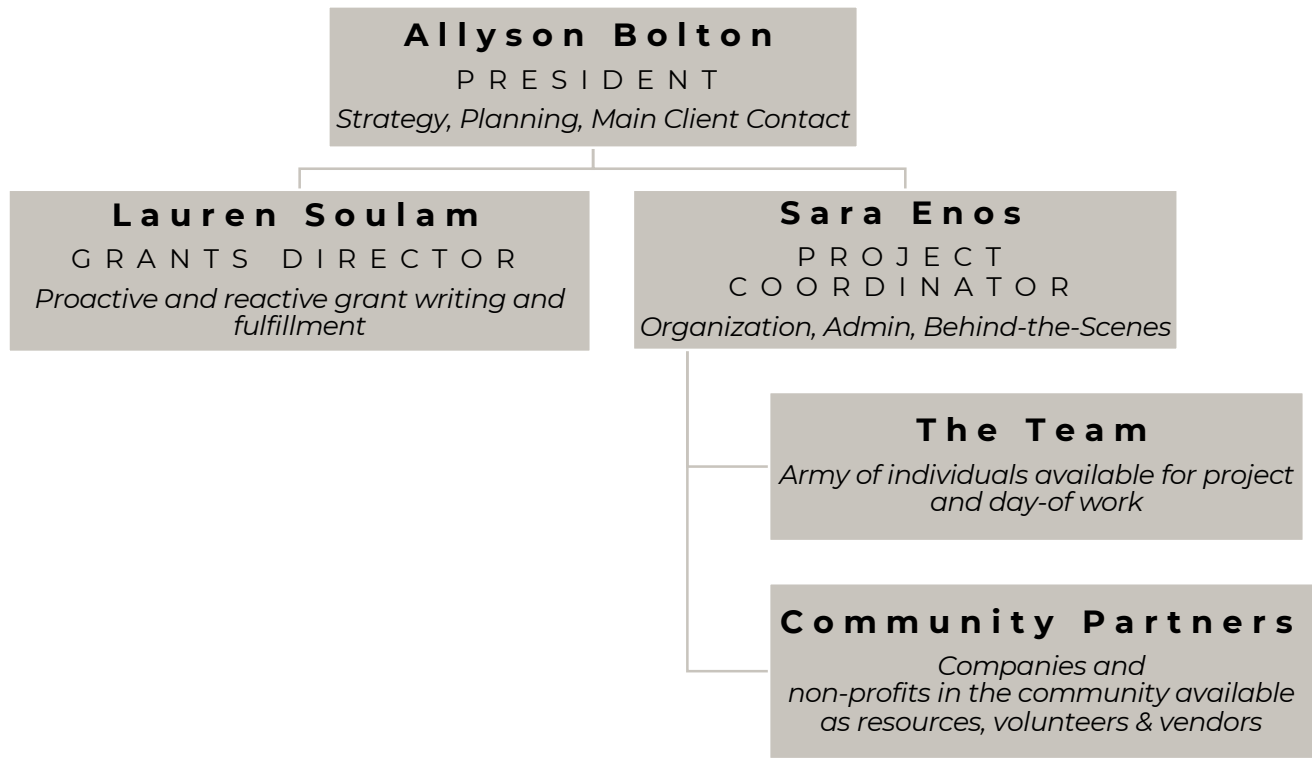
Allyson Bolton
PRESIDENT
Strategy, Planning, Main Client Contact

Lauren Soulam
GRANTS DIRECTOR
Proactive and reactive grant writing and fulfillment

Sara Enos
PROJECT COORDINATOR
Organization, Admin, Behind-the-Scenes

The Team
Army of individuals available for project and day-of work

Community Partners
Companies and non-profits in the community available as resources, volunteers & vendors